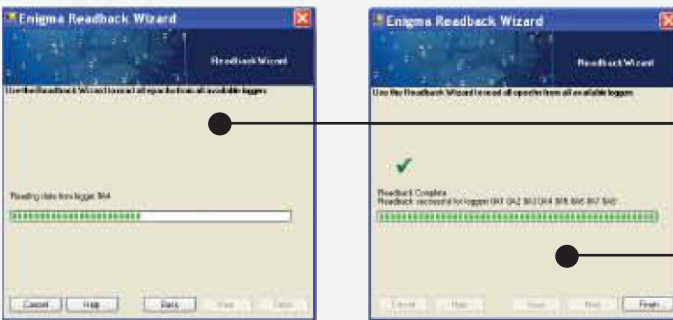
Enigma Readback Wizard

Readback Wizard

Use the Readback Wizard to read all epochs from all available loggers

Reading data from logger 9A4

Cancel
Help
Back
Next
Finish

Enigma Readback Wizard

Readback Wizard

Use the Readback Wizard to read all epochs from all available loggers

Readback Complete
Readback successful for loggers 9A1 9A2 9A3 9A4 9A5 9A6 9A7 9A8

Cancel
Help
Back
Next
Finish